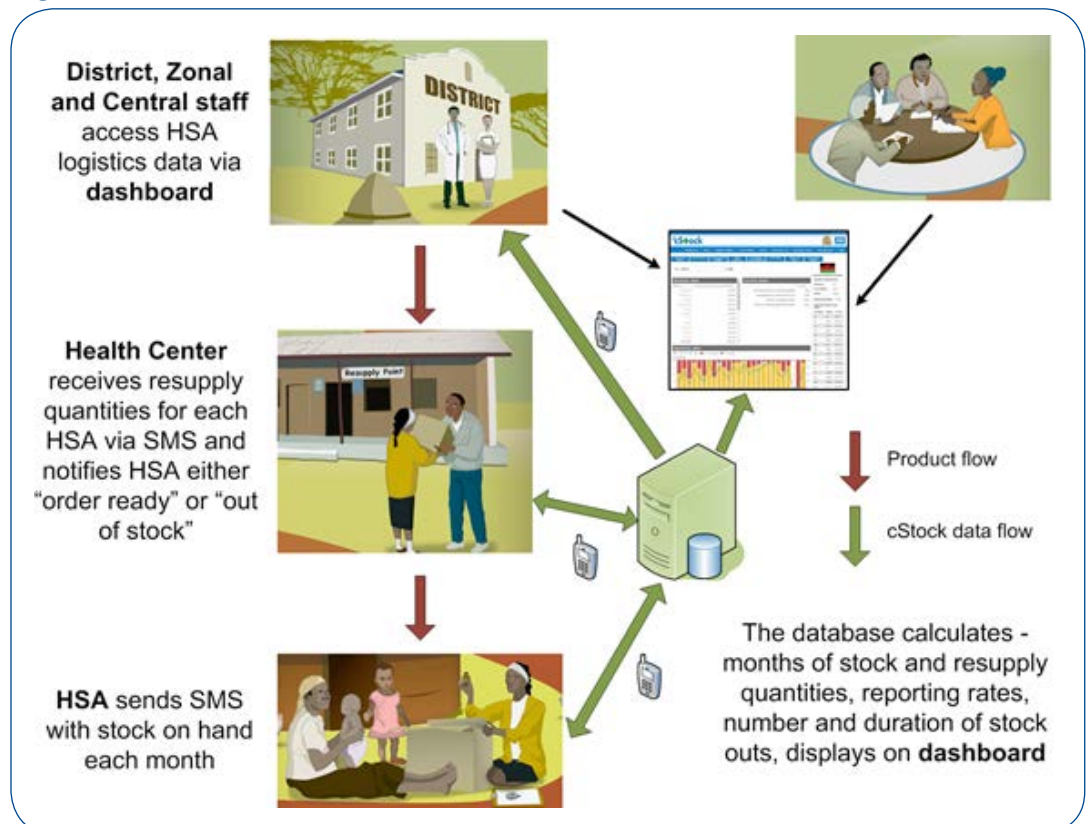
**District, Zonal and Central staff** access HSA logistics data via **dashboard**

DISTRICT

cStock

**Health Center** receives resupply quantities for each HSA via SMS and notifies HSA either “order ready” or “out of stock”

Resupply Point

Product flow

cStock data flow

**HSA** sends SMS with stock on hand each month

The database calculates - months of stock and resupply quantities, reporting rates, number and duration of stock outs, displays on **dashboard**